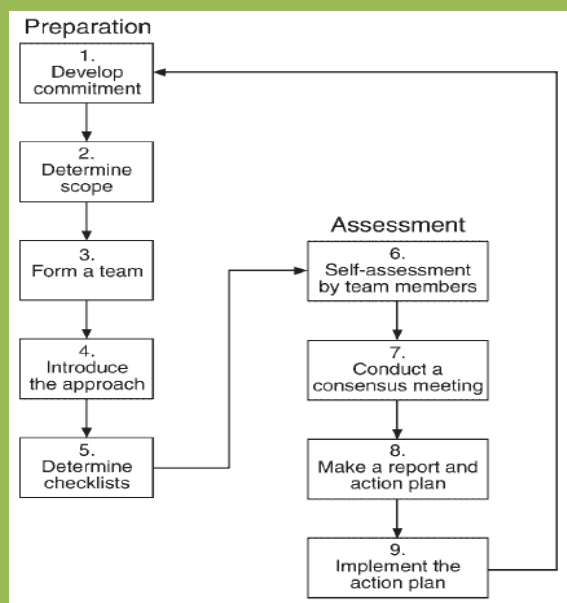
Preparation

1. Develop commitment

2. Determine scope

3. Form a team

4. Introduce the approach

5. Determine checklists

Assessment

6. Self-assessment by team members

7. Conduct a consensus meeting

8. Make a report and action plan

9. Implement the action plan